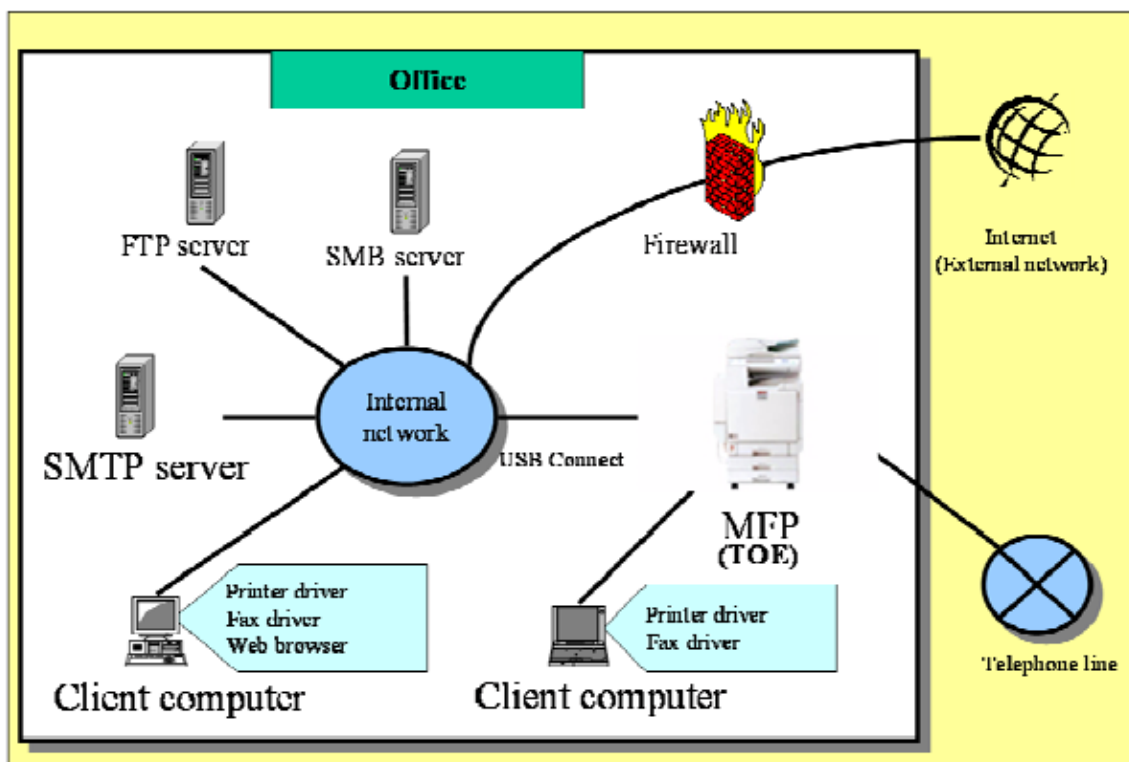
Office

FTP server

SMB server

Firewall

Internet
(External network)

SMTP server

Internal network

USB Connect

MFP
(TOE)

Printer driver
Fax driver
Web browser

Printer driver
Fax driver

Client computer

Client computer

Telephone line